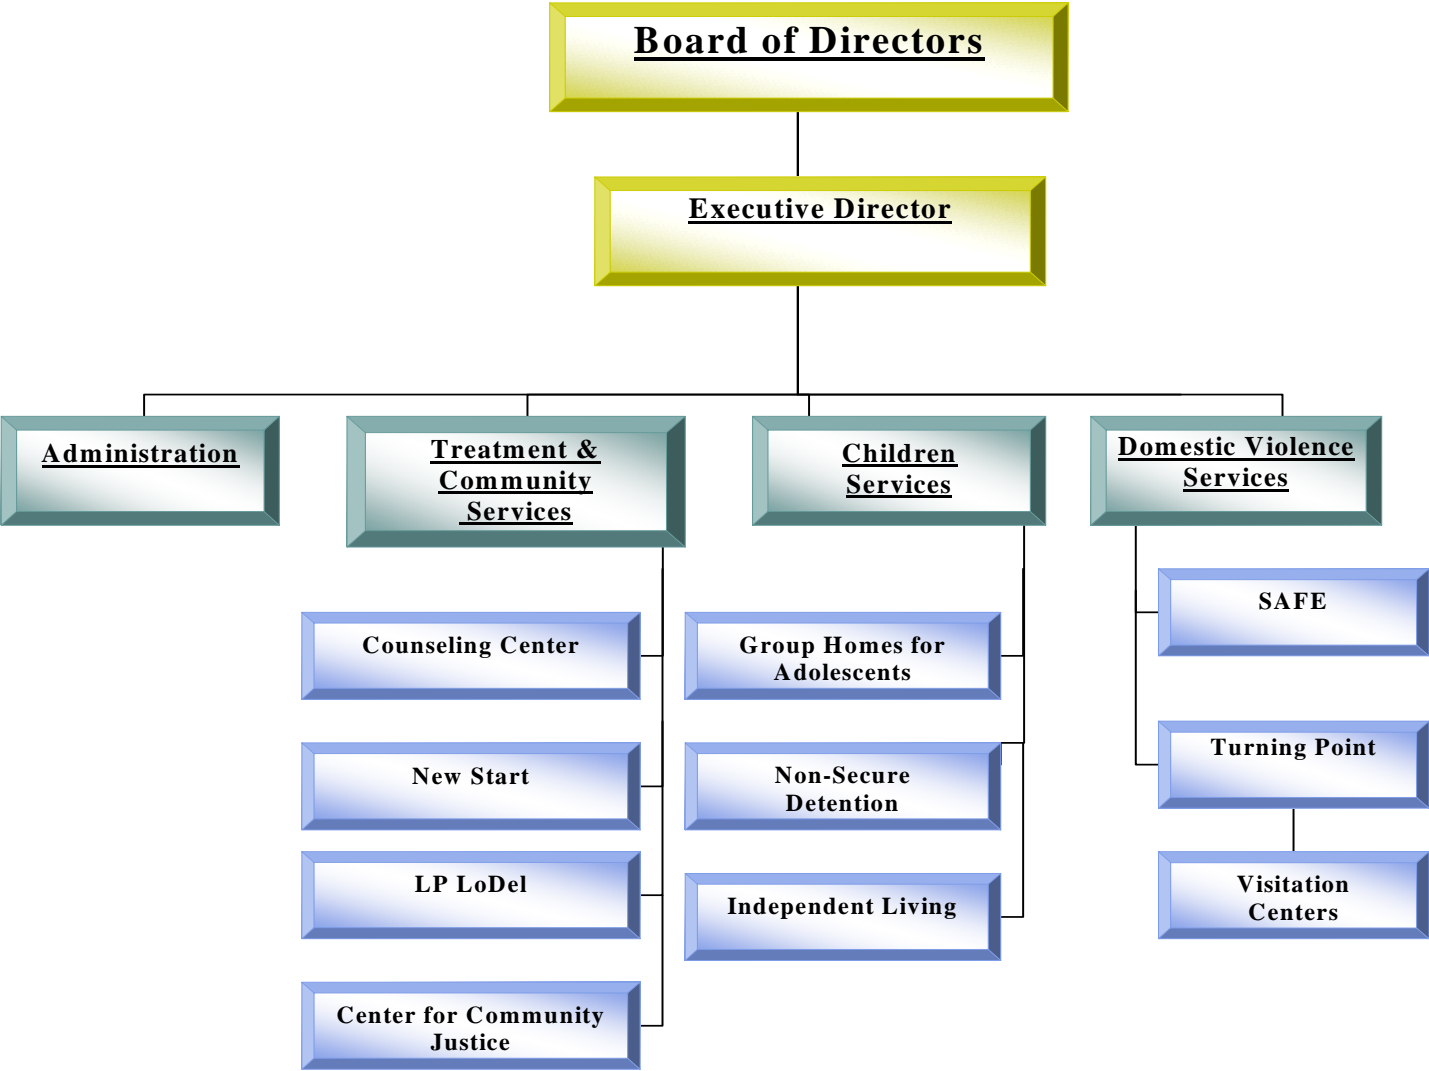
Board of Directors

Executive Director

Administration

Treatment & Community Services

Counseling Center

New Start

LP LoDel

Center for Community Justice

Children Services

Group Homes for Adolescents

Non-Secure Detention

Independent Living

Domestic Violence Services

SAFE

Turning Point

Visitation Centers